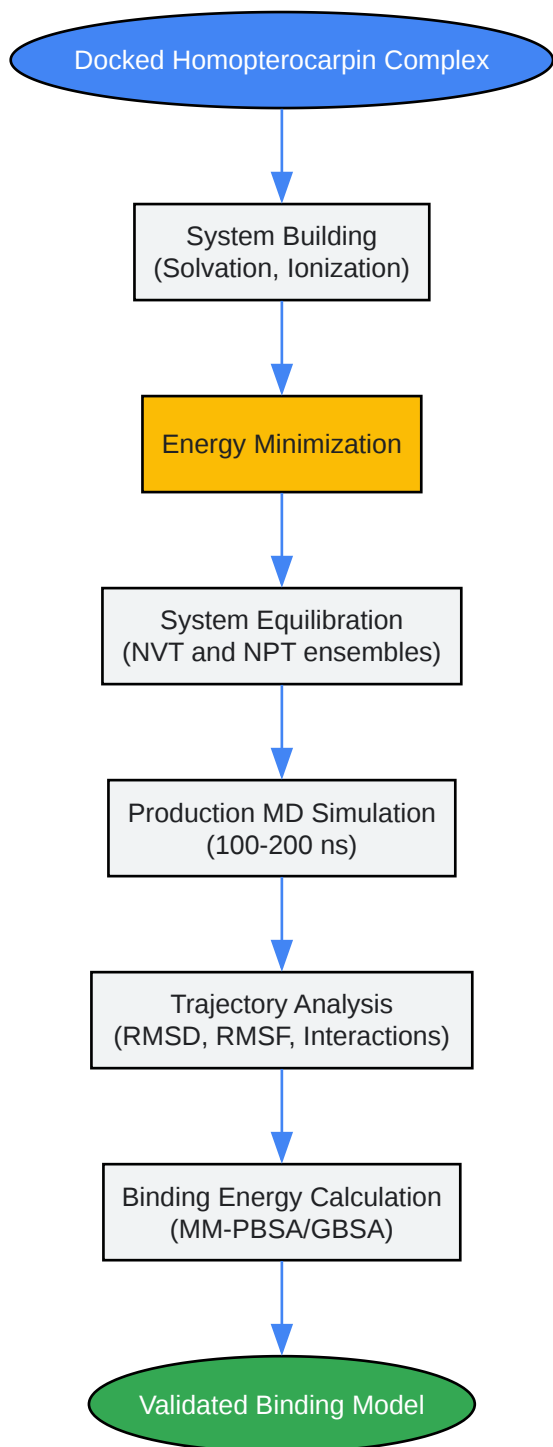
Docked Homopterocarpin Complex

System Building
(Solvation, Ionization)

Energy Minimization

System Equilibration
(NVT and NPT ensembles)

Production MD Simulation
(100-200 ns)

Trajectory Analysis
(RMSD, RMSF, Interactions)

Binding Energy Calculation
(MM-PBSA/GBSA)

Validated Binding Model